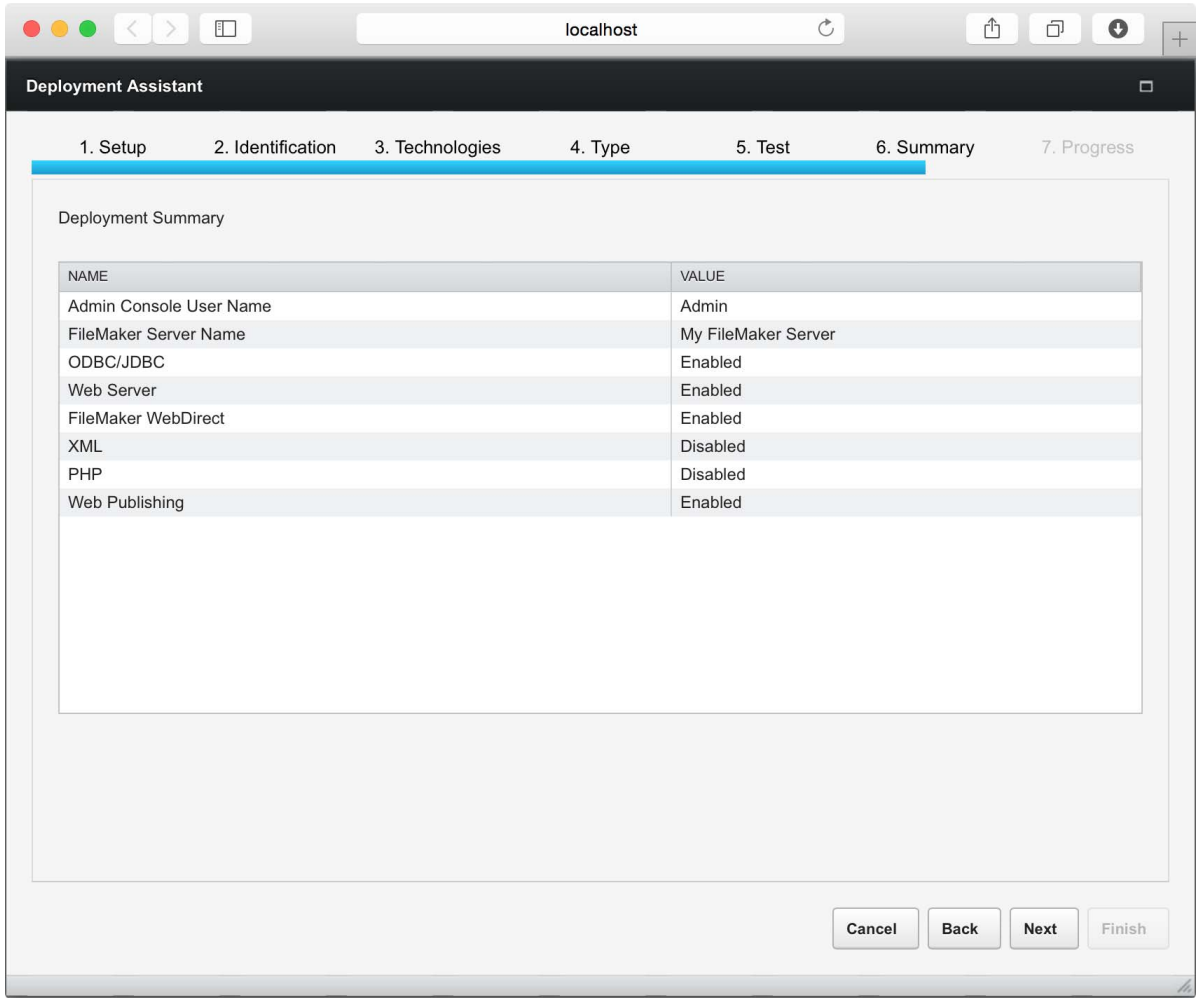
localhost

Deployment Assistant

1. Setup 2. Identification 3. Technologies 4. Type 5. Test 6. Summary 7. Progress

Deployment Summary

| NAME | VALUE |
|---|---|
| Admin Console User Name | Admin |
| FileMaker Server Name | My FileMaker Server |
| ODBC/JDBC | Enabled |
| Web Server | Enabled |
| FileMaker WebDirect | Enabled |
| XML | Disabled |
| PHP | Disabled |
| Web Publishing | Enabled |

Cancel Back Next Finish